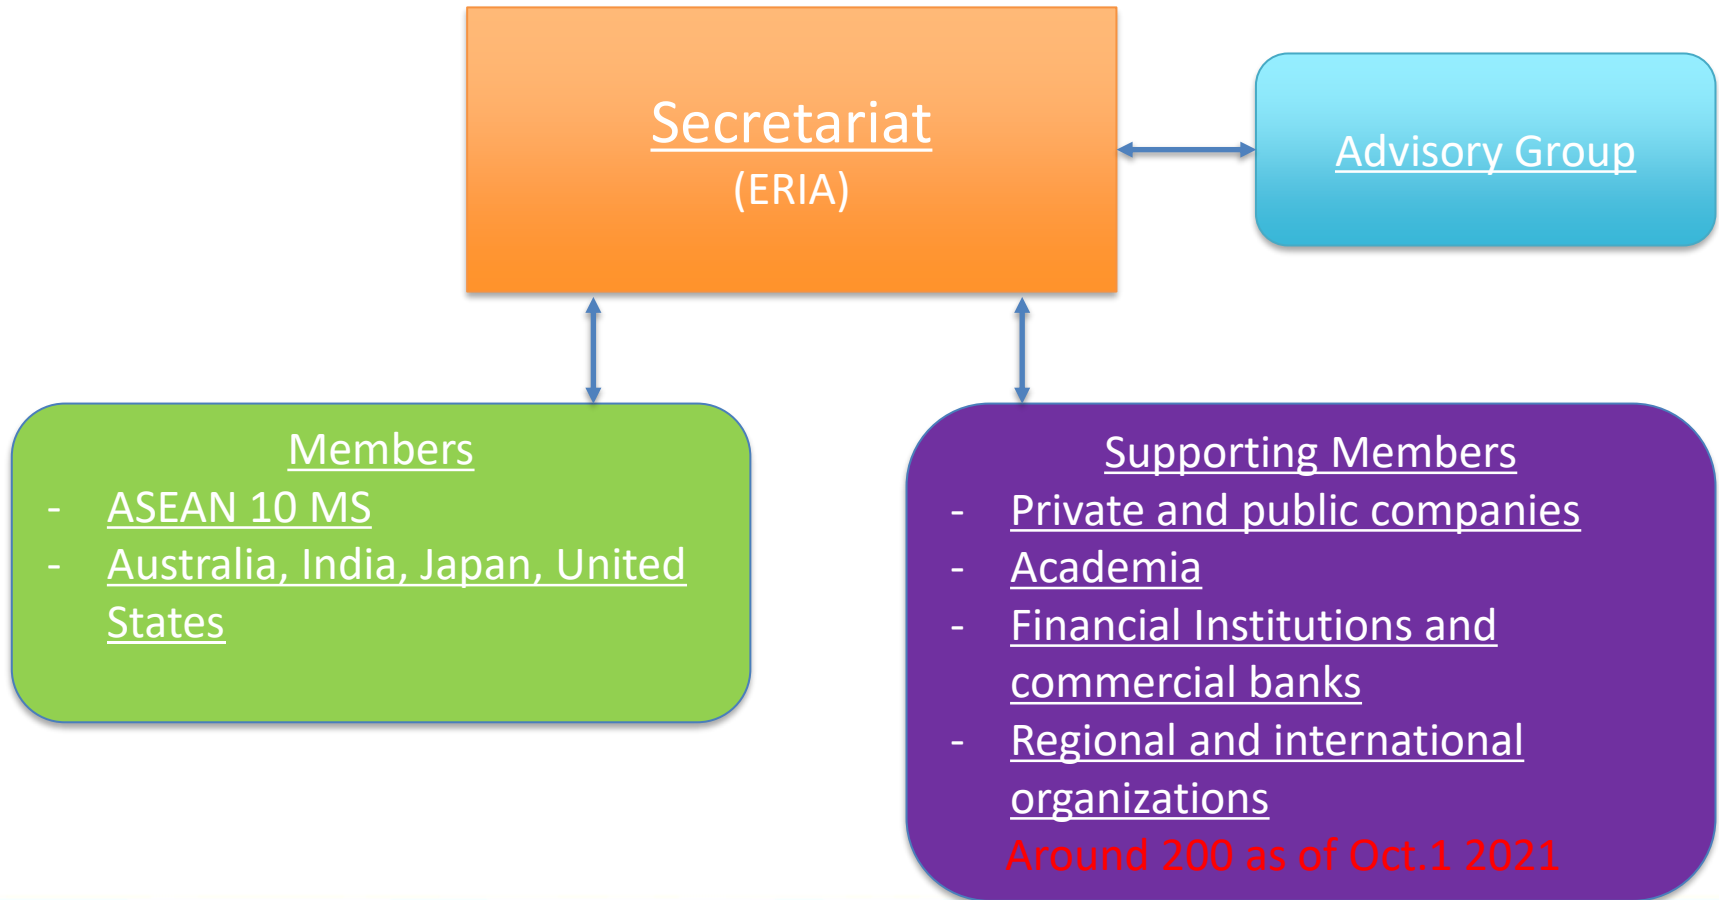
Secretariat
(ERIA)

Advisory Group

Members
- ASEAN 10 MS
- Australia, India, Japan, United States

Supporting Members
- Private and public companies
- Academia
- Financial Institutions and commercial banks
- Regional and international organizations
Around 200 as of Oct.1 2021